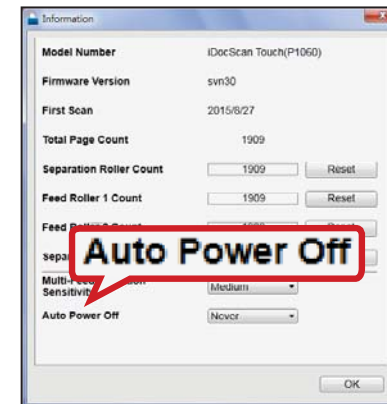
Information

Model Number iDocScan Touch(P1060)

Firmware Version svn30

First Scan 2015/6/27

Total Page Count 1909

Separation Roller Count 1909 Reset

Feed Roller 1 Count 1909 Reset

Feed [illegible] Reset

Sepa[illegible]

Auto Power Off

Multi-Fee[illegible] Sensitivity Medium

Auto Power Off Never

OK